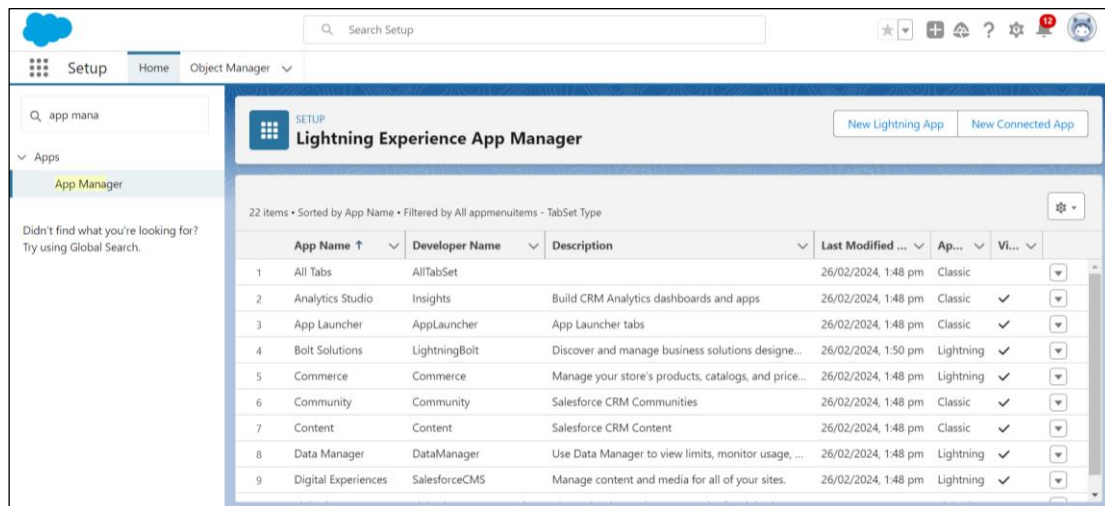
Search Setup

12

Setup Home Object Manager

app mana

Apps

App Manager

Didn't find what you're looking for? Try using Global Search.

SETUP
Lightning Experience App Manager

New Lightning App | New Connected App

22 items • Sorted by App Name • Filtered by All appmenuitems - TabSet Type

| | App Name ↑ | Developer Name | Description | Last Modified ... | Ap... | Vi... |
|---|---|---|---|---|---|---|
| 1 | All Tabs | AllTabSet | | 26/02/2024, 1:48 pm | Classic | |
| 2 | Analytics Studio | Insights | Build CRM Analytics dashboards and apps | 26/02/2024, 1:48 pm | Classic | ✓ |
| 3 | App Launcher | AppLauncher | App Launcher tabs | 26/02/2024, 1:48 pm | Classic | ✓ |
| 4 | Bolt Solutions | LightningBolt | Discover and manage business solutions designe... | 26/02/2024, 1:50 pm | Lightning | ✓ |
| 5 | Commerce | Commerce | Manage your store's products, catalogs, and price... | 26/02/2024, 1:48 pm | Lightning | ✓ |
| 6 | Community | Community | Salesforce CRM Communities | 26/02/2024, 1:48 pm | Classic | ✓ |
| 7 | Content | Content | Salesforce CRM Content | 26/02/2024, 1:48 pm | Classic | ✓ |
| 8 | Data Manager | DataManager | Use Data Manager to view limits, monitor usage, ... | 26/02/2024, 1:48 pm | Lightning | ✓ |
| 9 | Digital Experiences | SalesforceCMS | Manage content and media for all of your sites. | 26/02/2024, 1:48 pm | Lightning | ✓ |